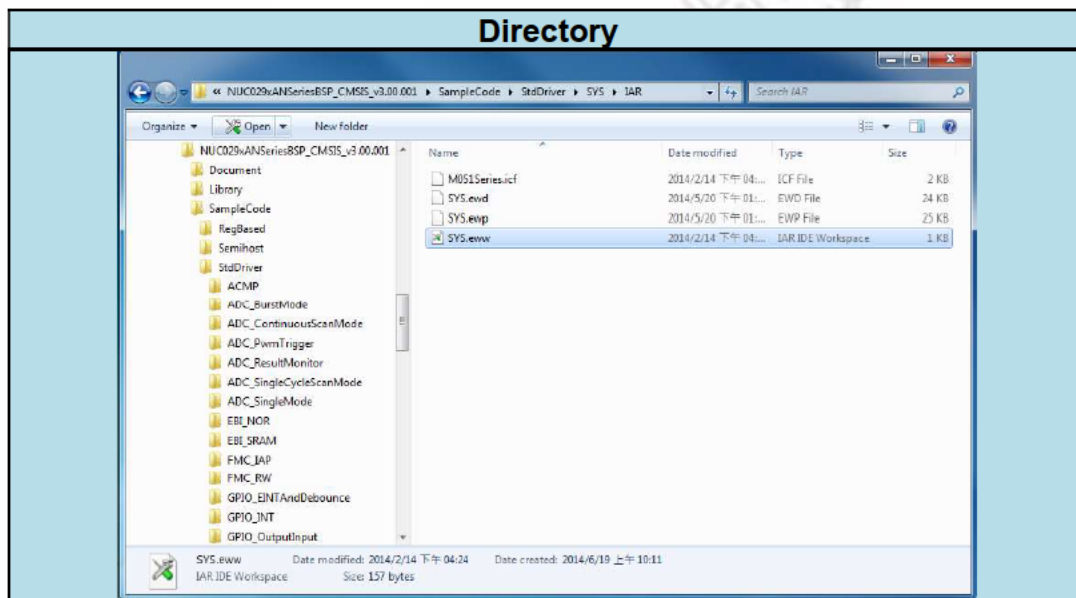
Directory

« NUC029xANSeriesBSP_CMSIS_v3.00.001 ▸ SampleCode ▸ StdDriver ▸ SYS ▸ IAR

Search IAR

Organize ▾ Open ▾ New folder

NUC029xANSeriesBSP_CMSIS_v3.00.001
Document
Library
SampleCode
RegBased
Semihost
StdDriver
ACMP
ADC_BurstMode
ADC_ContinuousScanMode
ADC_PwmTrigger
ADC_ResultMonitor
ADC_SingleCycleScanMode
ADC_SingleMode
EBI_NOR
EBI_SRAM
FMC_IAP
FMC_RW
GPIO_EINTAndDebounce
GPIO_INT
GPIO_OutputInput

| Name | Date modified | Type | Size |
|---|---|---|---|
| M051Series.icf | 2014/2/14 下午 04:... | ICF File | 2 KB |
| SYS.ewd | 2014/5/20 下午 01:... | EWD File | 24 KB |
| SYS.ewp | 2014/5/20 下午 01:... | EWP File | 25 KB |
| SYS.eww | 2014/2/14 下午 04:... | IAR IDE Workspace | 1 KB |

SYS.eww Date modified: 2014/2/14 下午 04:24 Date created: 2014/6/19 上午 10:11
IAR IDE Workspace Size: 157 bytes